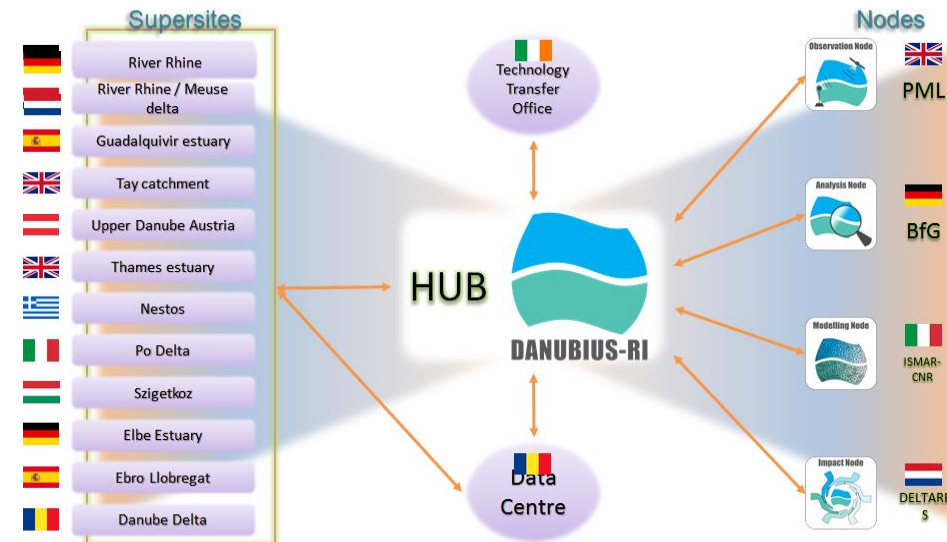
Supersites

River Rhine

River Rhine / Meuse delta

Guadalquivir estuary

Tay catchment

Upper Danube Austria

Thames estuary

Nestos

Po Delta

Szigetkoz

Elbe Estuary

Ebro Llobregat

Danube Delta

Technology Transfer Office

HUB

DANUBIUS-RI

Data Centre

Nodes

Observation Node

PML

Analysis Node

BfG

Modelling Node

ISMAR-CNR

Impact Node

DELTARES